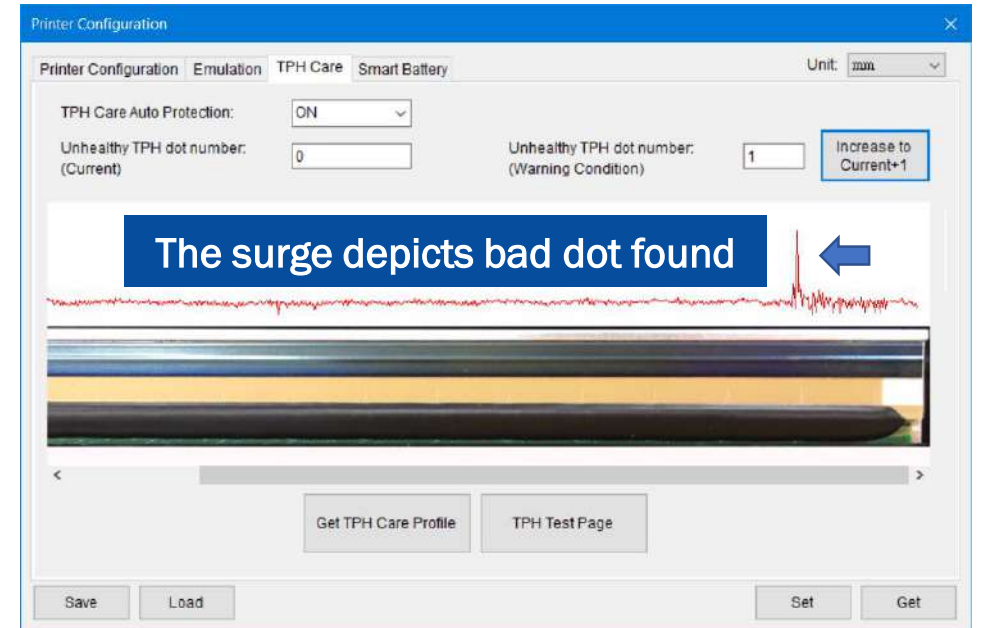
Printer Configuration

×

Printer Configuration | Emulation | TPH Care | Smart Battery

Unit: mm

TPH Care Auto Protection: ON

Unhealthy TPH dot number: (Current) 0

Unhealthy TPH dot number: (Warning Condition) 1

Increase to Current+1

The surge depicts bad dot found

<

>

Get TPH Care Profile

TPH Test Page

Save

Load

Set

Get